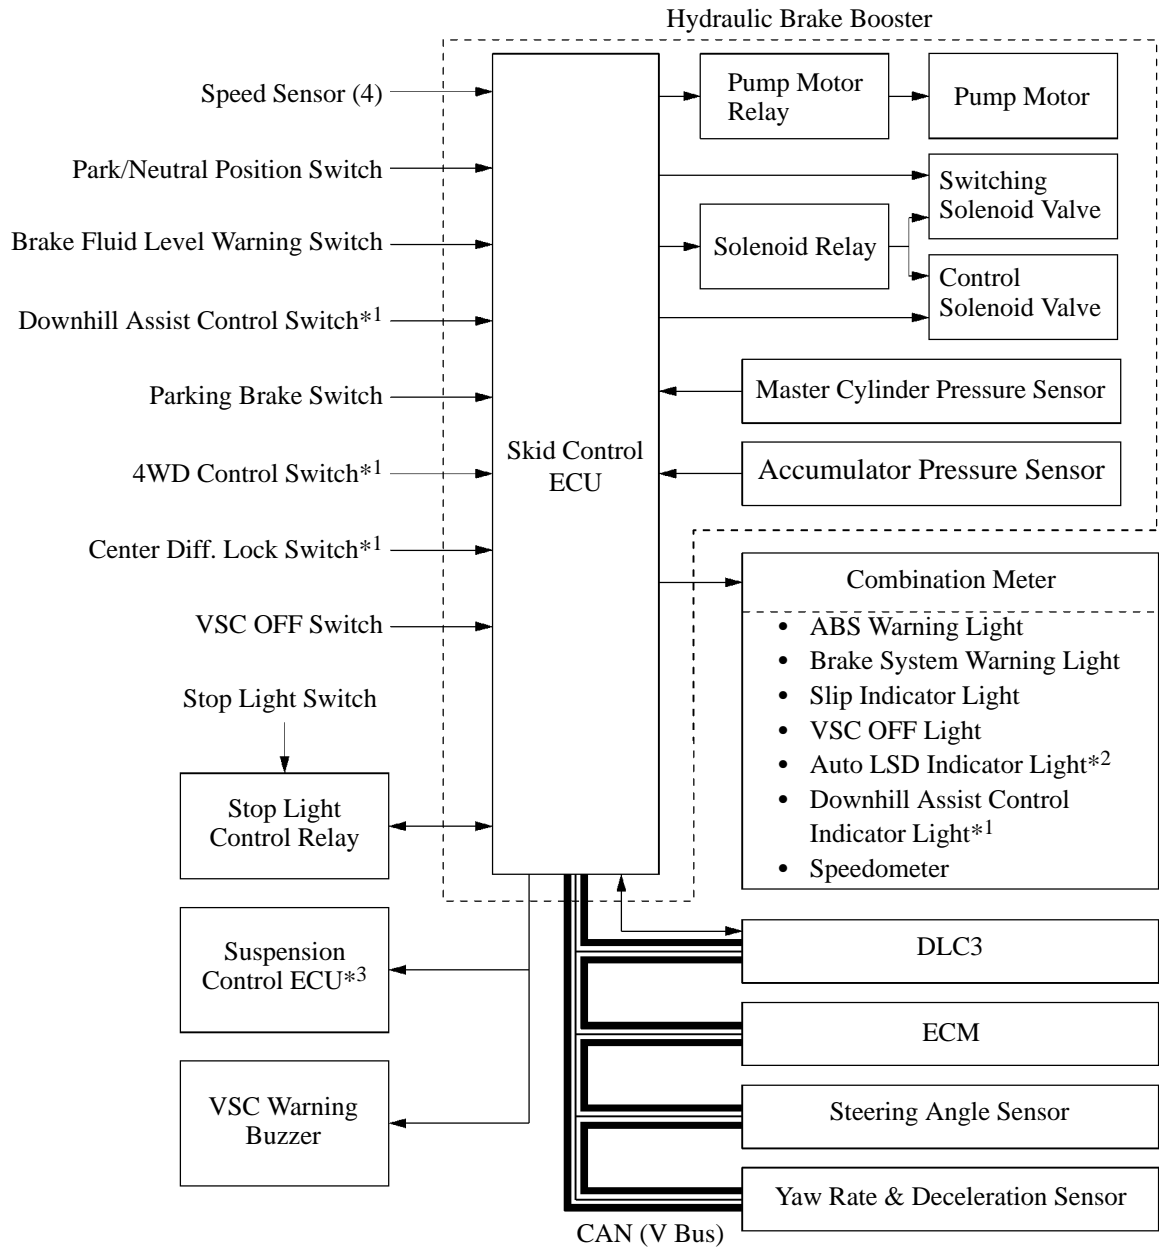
Hydraulic Brake Booster

Speed Sensor (4)

Park/Neutral Position Switch

Brake Fluid Level Warning Switch

Downhill Assist Control Switch$^{*1}$

Parking Brake Switch

4WD Control Switch$^{*1}$

Center Diff. Lock Switch$^{*1}$

VSC OFF Switch

Stop Light Switch

Stop Light Control Relay

Suspension Control ECU$^{*3}$

VSC Warning Buzzer

Skid Control ECU

Pump Motor Relay

Pump Motor

Switching Solenoid Valve

Solenoid Relay

Control Solenoid Valve

Master Cylinder Pressure Sensor

Accumulator Pressure Sensor

Combination Meter

• ABS Warning Light
• Brake System Warning Light
• Slip Indicator Light
• VSC OFF Light
• Auto LSD Indicator Light$^{*2}$
• Downhill Assist Control Indicator Light$^{*1}$
• Speedometer

DLC3

ECM

Steering Angle Sensor

Yaw Rate & Deceleration Sensor

CAN (V Bus)